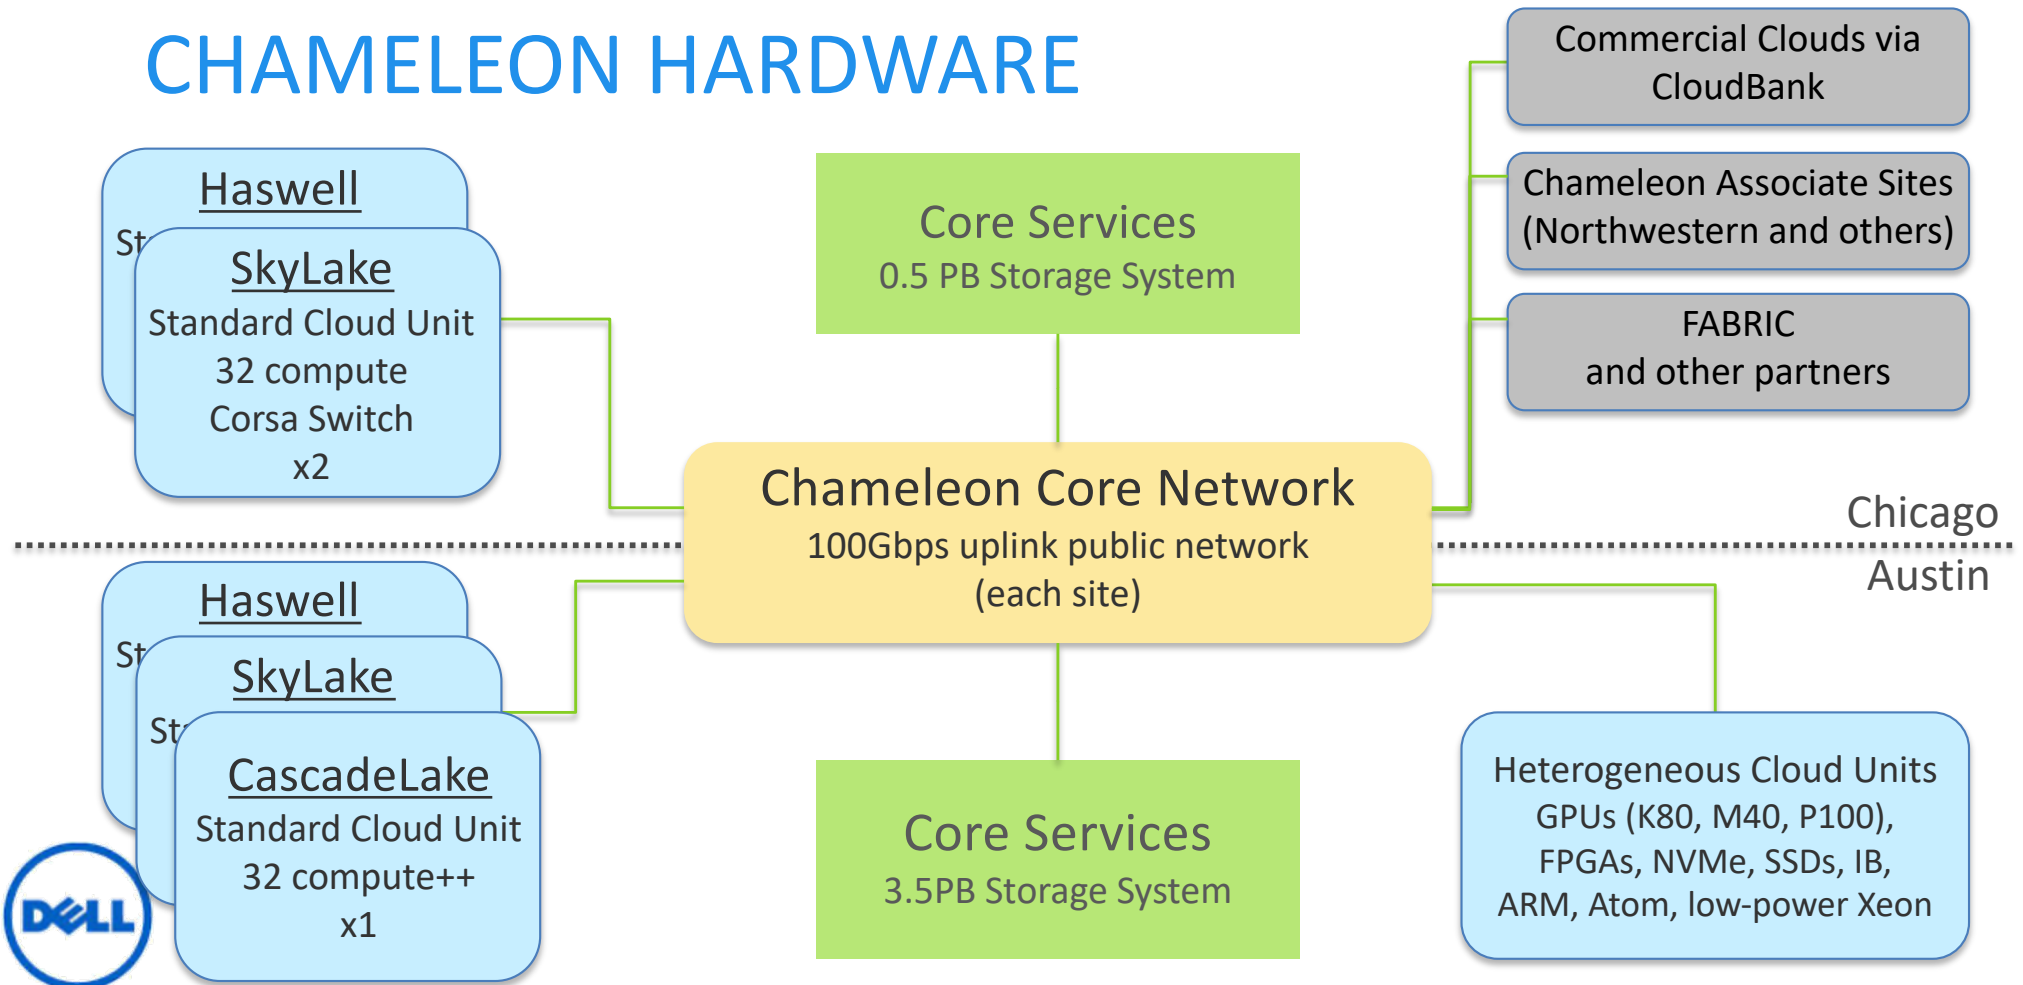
CHAMELEON HARDWARE

Haswell

St

SkyLake

Standard Cloud Unit

32 compute

Corsa Switch

x2

Core Services

0.5 PB Storage System

Commercial Clouds via CloudBank

Chameleon Associate Sites (Northwestern and others)

FABRIC and other partners

Chameleon Core Network

100Gbps uplink public network (each site)

Chicago

Austin

Haswell

St

SkyLake

St

CascadeLake

Standard Cloud Unit

32 compute++

x1

DELL

Core Services

3.5PB Storage System

Heterogeneous Cloud Units

GPUs (K80, M40, P100),

FPGAs, NVMe, SSDs, IB,

ARM, Atom, low-power Xeon